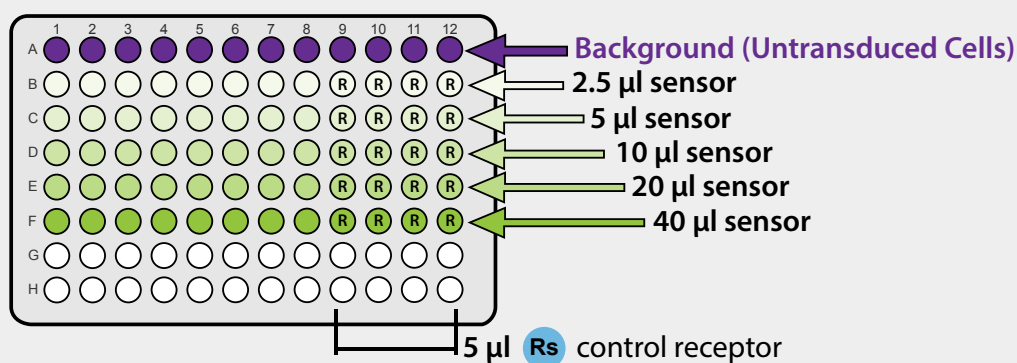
1 2 3 4 5 6 7 8 9 10 11 12

A B C D E F G H

R R R R
R R R R
R R R R
R R R R
R R R R

Background (Untransduced Cells)
2.5 µl sensor
5 µl sensor
10 µl sensor
20 µl sensor
40 µl sensor

5 µl Rs control receptor